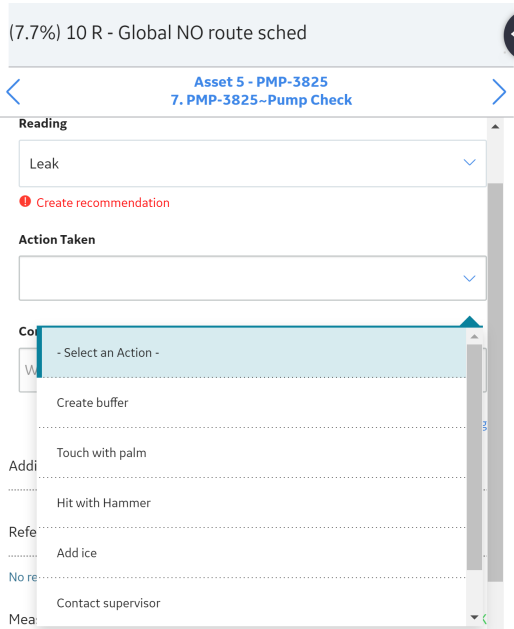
(7.7%) 10 R - Global NO route sched

Asset 5 - PMP-3825
7. PMP-3825~Pump Check

Reading

Leak

Create recommendation

Action Taken

Co

W

Addi

Refe

No re

Meas

- Select an Action -

Create buffer

Touch with palm

Hit with Hammer

Add ice

Contact supervisor